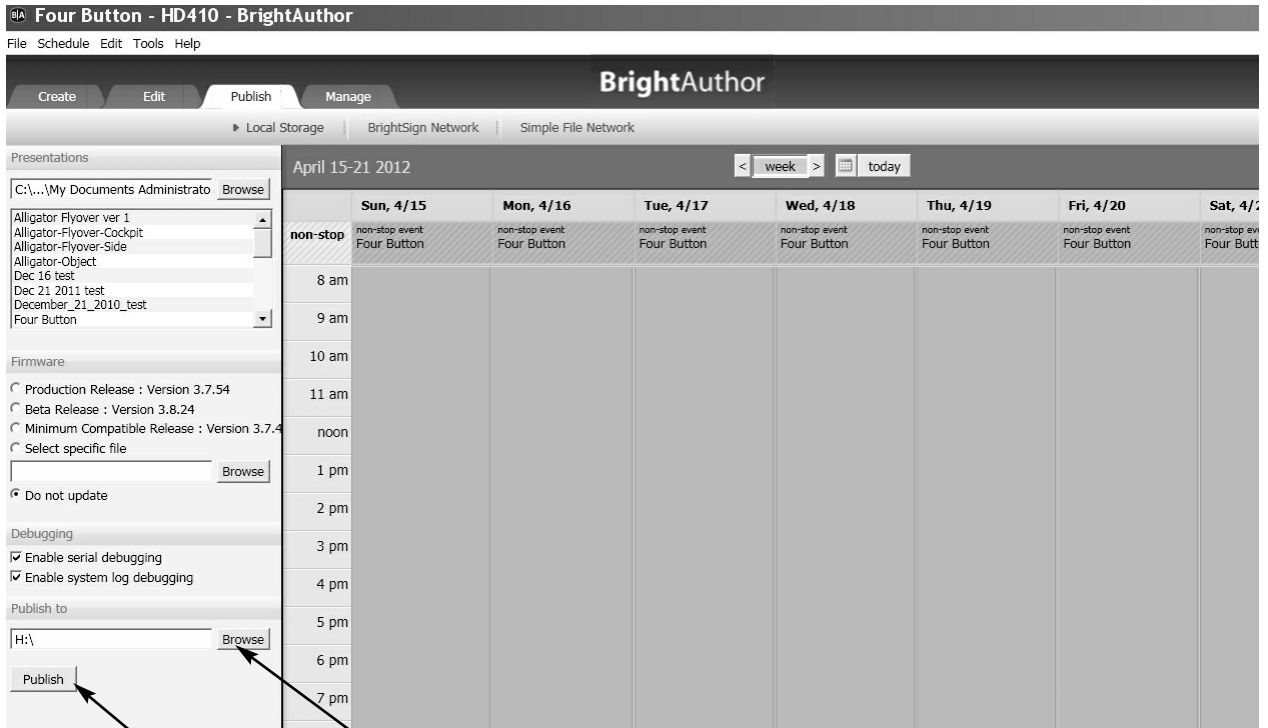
Four Button - HD410 - BrightAuthor

File Schedule Edit Tools Help

Create Edit Publish Manage

BrightAuthor

▸ Local Storage BrightSign Network Simple File Network

Presentations

C:\...\My Documents Administrato Browse

Alligator Flyover ver 1
Alligator-Flyover-Cockpit
Alligator-Flyover-Side
Alligator-Object
Dec 16 test
Dec 21 2011 test
December_21_2010_test
Four Button

Firmware

Production Release : Version 3.7.54
Beta Release : Version 3.8.24
Minimum Compatible Release : Version 3.7.4
Select specific file

Browse

Do not update

Debugging

Enable serial debugging
Enable system log debugging

Publish to

H:\ Browse

Publish

April 15-21 2012

< week > today

| | Sun, 4/15 | Mon, 4/16 | Tue, 4/17 | Wed, 4/18 | Thu, 4/19 | Fri, 4/20 | Sat, 4/2 |
|---|---|---|---|---|---|---|---|
| non-stop | non-stop event Four Button | non-stop event Four Button | non-stop event Four Button | non-stop event Four Button | non-stop event Four Button | non-stop event Four Button | non-stop ev Four Butt |
| 8 am | | | | | | | |
| 9 am | | | | | | | |
| 10 am | | | | | | | |
| 11 am | | | | | | | |
| noon | | | | | | | |
| 1 pm | | | | | | | |
| 2 pm | | | | | | | |
| 3 pm | | | | | | | |
| 4 pm | | | | | | | |
| 5 pm | | | | | | | |
| 6 pm | | | | | | | |
| 7 pm | | | | | | | |